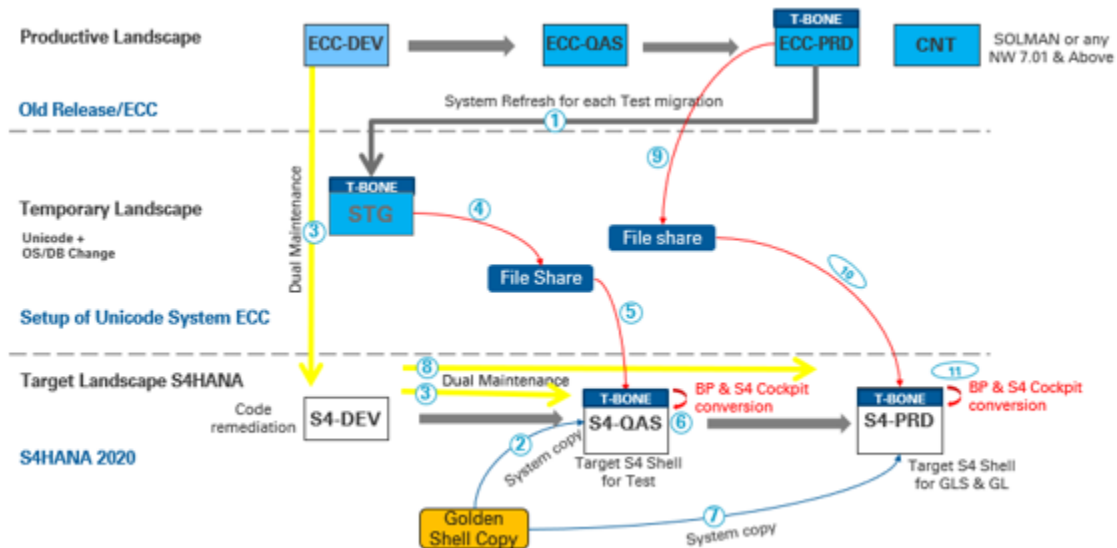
Productive Landscape

ECC-DEV

ECC-QAS

T-BONE
ECC-PRD

CNT

SOLMAN or any NW 7.01 & Above

Old Release/ECC

System Refresh for each Test migration

1

Temporary Landscape

Unicode + OS/DB Change

Dual Maintenance

3

T-BONE
STG

4

9

File share

File Share

5

10

Setup of Unicode System ECC

8

Target Landscape S4HANA

Dual Maintenance

3

Code remediation

S4-DEV

T-BONE
S4-QAS

6

BP & S4 Cockpit conversion

11

T-BONE
S4-PRD

BP & S4 Cockpit conversion

S4HANA 2020

2

System copy

Target S4 Shell for Test

Target S4 Shell for GLS & GL

Golden Shell Copy

7

System copy